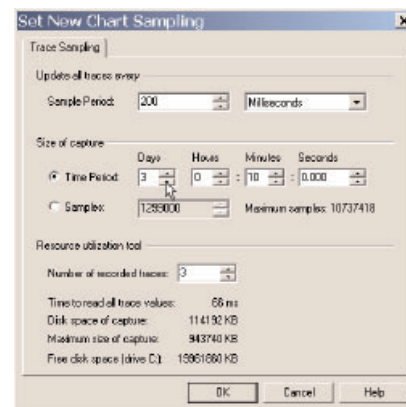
Set New Chart Sampling

Trace Sampling

Update all traces every

Sample Period: 200 Milliseconds

Size of capture

Days Hours Minutes Seconds

Time Period: 3 : 0 : 10 : 0.000

Samples: 1289000 Maximum samples: 10737418

Resource utilization tool

Number of recorded traces: 3

Time to read all trace values: 66 ms
Disk space of capture: 114192 KB
Maximum size of capture: 943740 KB
Free disk space (drive C:): 15961860 KB

OK Cancel Help